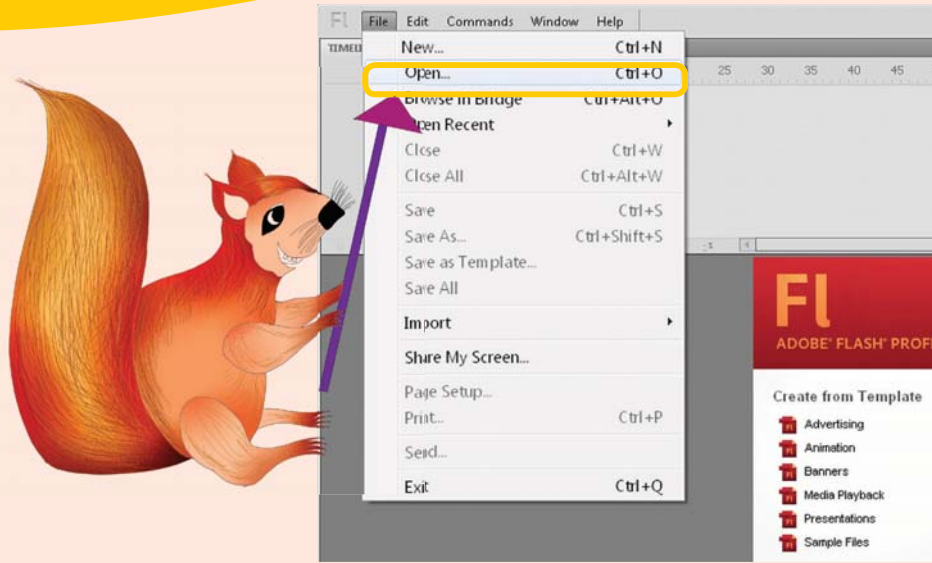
Fl File Edit Commands Window Help

TIMEL

New... Ctrl+N
Open... Ctrl+O
Browse in Bridge Ctrl+Alt+O
Open Recent
Close Ctrl+W
Close All Ctrl+Alt+W
Save Ctrl+S
Save As... Ctrl+Shift+S
Save as Template...
Save All
Import
Share My Screen...
Page Setup...
Print... Ctrl+P
Send...
Exit Ctrl+Q

25 30 35 40 45

Fl
ADOBE® FLASH® PROF

Create from Template
Advertising
Animation
Banners
Media Playback
Presentations
Sample Files